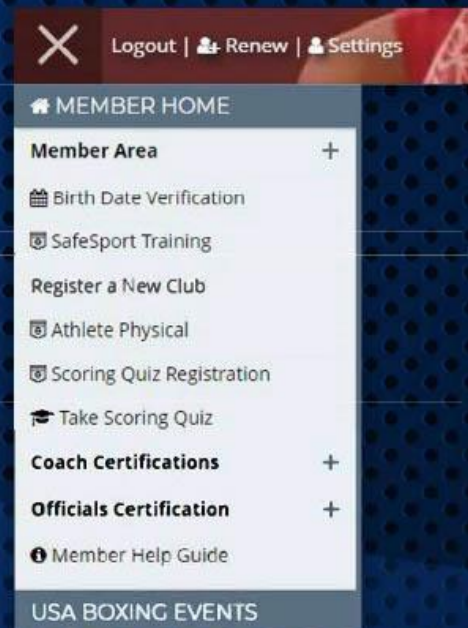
Logout | Renew | Settings

MEMBER HOME

Member Area +

Birth Date Verification

SafeSport Training

Register a New Club

Athlete Physical

Scoring Quiz Registration

Take Scoring Quiz

Coach Certifications +

Officials Certification +

Member Help Guide

USA BOXING EVENTS